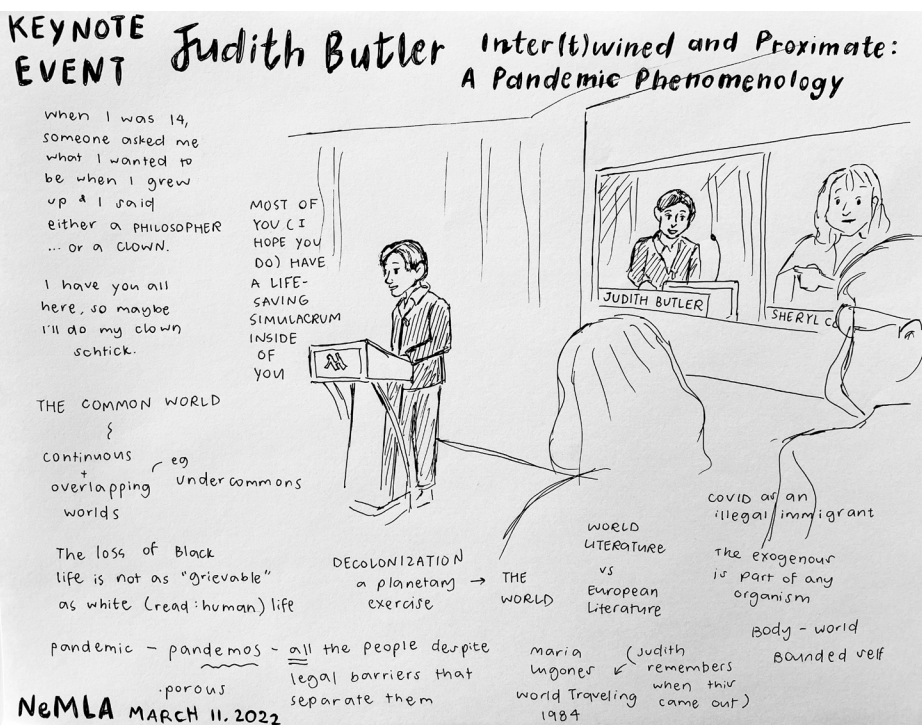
KEYNOTE EVENT

Judith Butler

Inter(t)wined and Proximate: A Pandemic Phenomenology

when I was 14, someone asked me what I wanted to be when I grew up & I said either a PHILOSOPHER ... or a CLOWN.

I have you all here, so maybe I'll do my clown schtick.

MOST OF YOU (I HOPE YOU DO) HAVE A LIFE-SAVING SIMULACRUM INSIDE OF YOU

JUDITH BUTLER

SHERYL C

THE COMMON WORLD

continuous + overlapping worlds

eg undercommons

The loss of Black life is not as "grievable" as white (read: human) life

DECOLONIZATION a planetary exercise → THE WORLD

WORLD LITERATURE vs European Literature

COVID as an illegal immigrant

The exogenous is part of any organism

Body - world

Bounded self

pandemic - pandemos - all the people despite legal barriers that separate them

·porous

Maria Lugones world Traveling 1984

(Judith remembers when this came out)

NeMLA MARCH 11, 2022